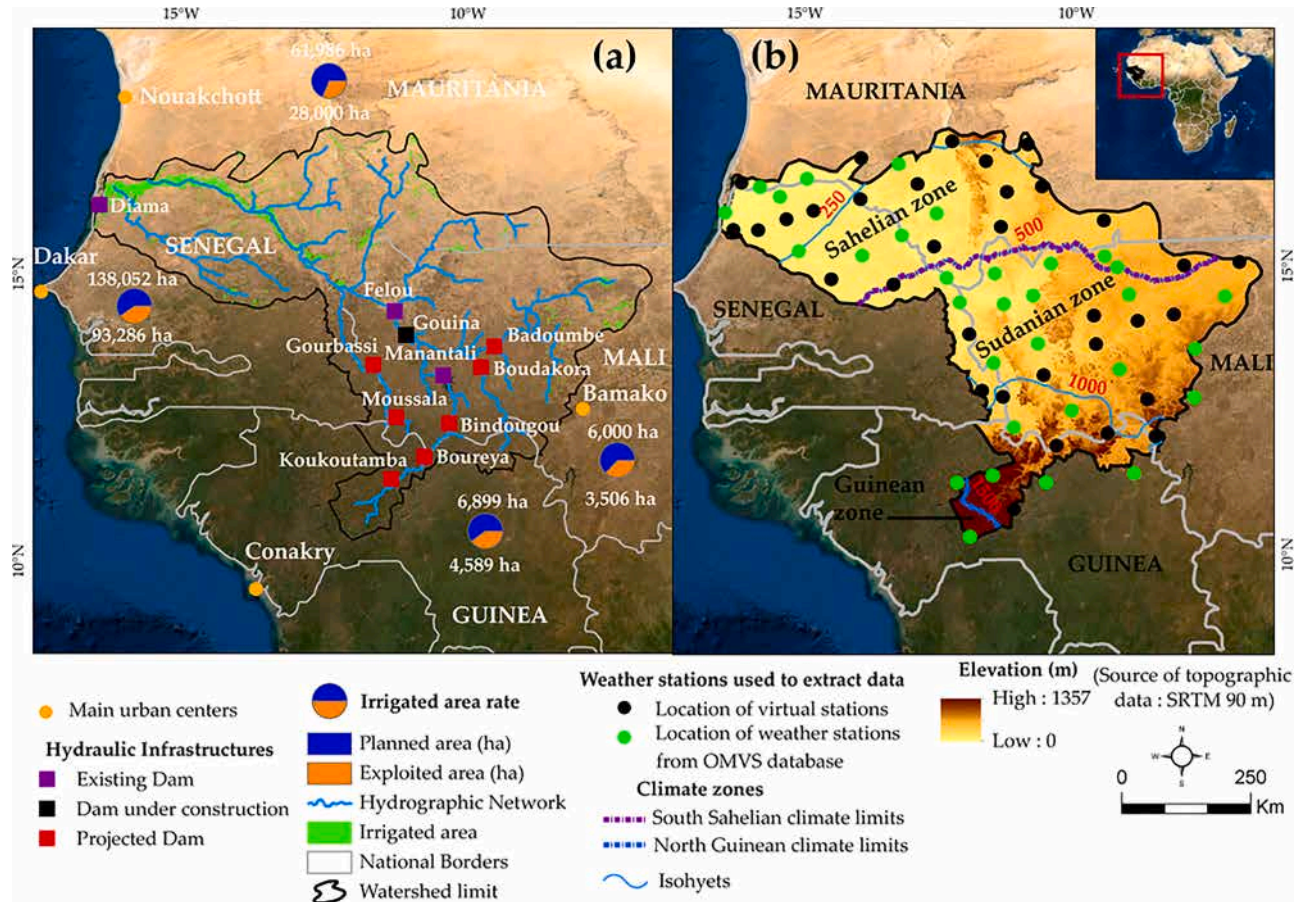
15°W 10°W

(a)

61,986 ha
28,000 ha
Nouakchott
MAURITANIA
Diama
SENEGAL
Dakar
15°N
138,052 ha
93,286 ha
Felou
Gouina
Badoumbe
Gourbassi
Manantali
Boudakora
MALI
Bamako
Moussala
Bindougou
6,000 ha
3,506 ha
Koukoutamba
Boureya
6,899 ha
4,589 ha
Conakry
10°N
GUINEA

15°W 10°W

(b)

MAURITANIA
250
Sahelian zone
500
15°N
SENEGAL
Sudanian zone
MALI
1000
Guinean zone
GUINEA
10°N

Main urban centers
Hydraulic Infrastructures
Existing Dam
Dam under construction
Projected Dam

Irrigated area rate
Planned area (ha)
Exploited area (ha)
Hydrographic Network
Irrigated area
National Borders
Watershed limit

Weather stations used to extract data
Location of virtual stations
Location of weather stations from OMVS database
Climate zones
South Sahelian climate limits
North Guinean climate limits
Isohyets

Elevation (m)
High : 1357
Low : 0

(Source of topographic data : SRTM 90 m)

N W E S
0 250
Km